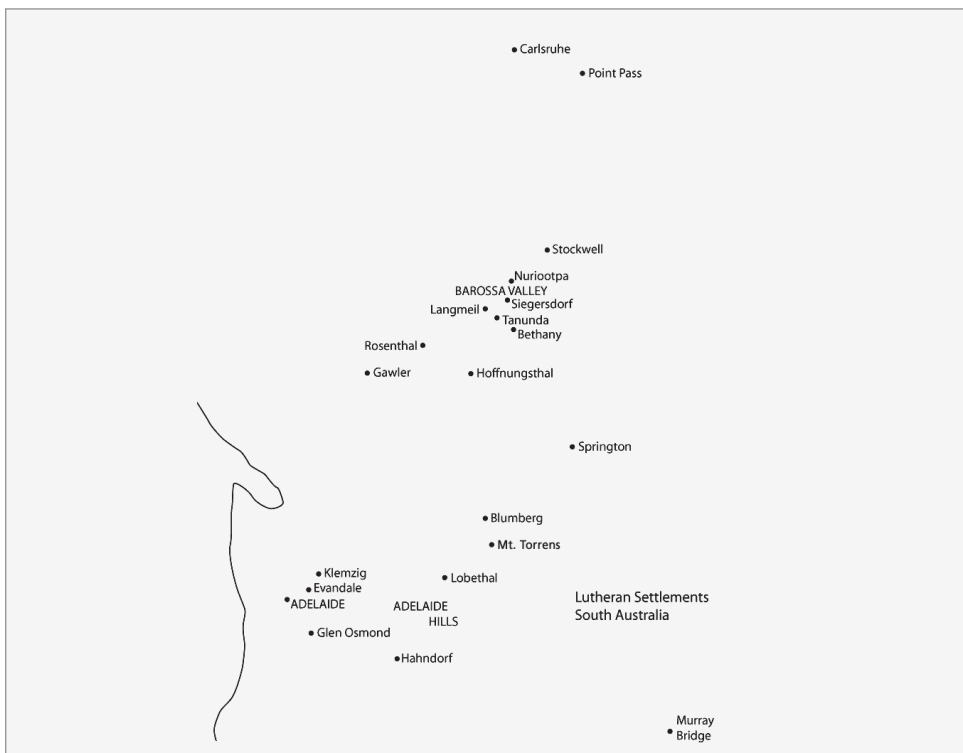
Carlsruhe
Point Pass

Stockwell
Nuriootpa
BAROSSA VALLEY
Siegersdorf
Langmeil
Tanunda
Bethany
Rosenthal
Gawler
Hoffnungsthal

Springton

Blumberg
Mt. Torrens
Klemzig
Evandale
ADELAIDE
Lobethal
ADELAIDE HILLS
Glen Osmond
Hahndorf

Lutheran Settlements
South Australia

Murray Bridge